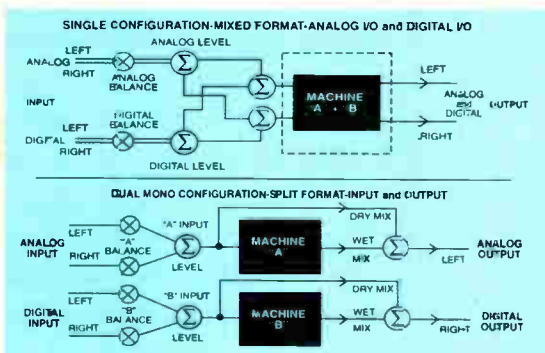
SINGLE CONFIGURATION-MIXED FORMAT-ANALOG I/O and DIGITAL I/O

ANALOG LEVEL

LEFT

ANALOG

RIGHT

ANALOG BALANCE

INPUT

DIGITAL BALANCE

LEFT

DIGITAL

RIGHT

DIGITAL LEVEL

MACHINE A • B

LEFT

ANALOG and DIGITAL

OUTPUT

RIGHT

DUAL MONO CONFIGURATION-SPLIT FORMAT-INPUT and OUTPUT

LEFT

ANALOG INPUT

"A" BALANCE

RIGHT

"A" INPUT

LEVEL

MACHINE "A"

DRY MIX

WET MIX

LEFT

ANALOG OUTPUT

LEFT

DIGITAL INPUT

"B" BALANCE

RIGHT

"B" INPUT

LEVEL

MACHINE "B"

DRY MIX

WET MIX

RIGHT

DIGITAL OUTPUT